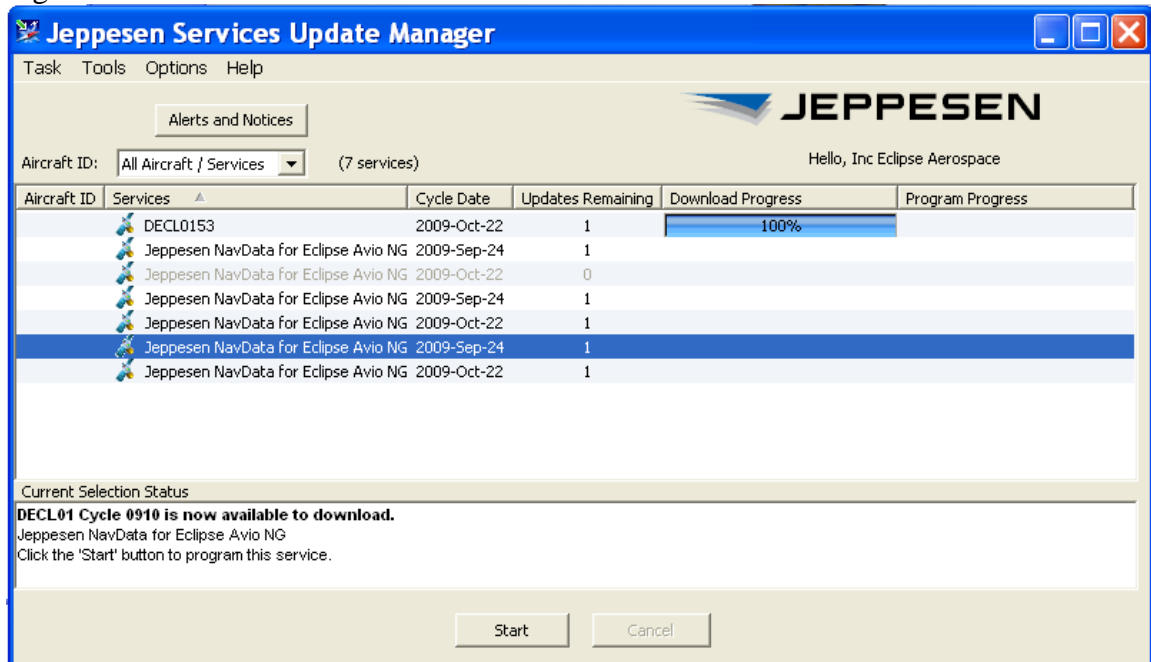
Jeppesen Services Update Manager

Task Tools Options Help

Alerts and Notices

JEPPESEN

Aircraft ID: All Aircraft / Services (7 services)

Hello, Inc Eclipse Aerospace

| Aircraft ID | Services | Cycle Date | Updates Remaining | Download Progress | Program Progress |
|---|---|---|---|---|---|
| | DECL0153 | 2009-Oct-22 | 1 | 100% | |
| | Jeppesen NavData for Eclipse Avio NG | 2009-Sep-24 | 1 | | |
| | Jeppesen NavData for Eclipse Avio NG | 2009-Oct-22 | 0 | | |
| | Jeppesen NavData for Eclipse Avio NG | 2009-Sep-24 | 1 | | |
| | Jeppesen NavData for Eclipse Avio NG | 2009-Oct-22 | 1 | | |
| | Jeppesen NavData for Eclipse Avio NG | 2009-Sep-24 | 1 | | |
| | Jeppesen NavData for Eclipse Avio NG | 2009-Oct-22 | 1 | | |

Current Selection Status

DECL01 Cycle 0910 is now available to download.
Jeppesen NavData for Eclipse Avio NG
Click the 'Start' button to program this service.

Start Cancel